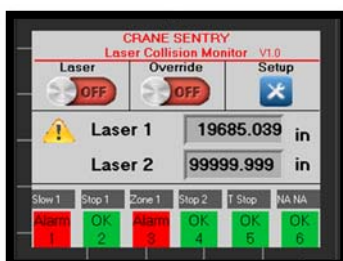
CRANE SENTRY
Laser Collision Monitor V1.0

Laser
OFF
Override
OFF
Setup

Laser 1 19685.039 in
Laser 2 99999.999 in

| Slow 1 | Stop 1 | Zone 1 | Stop 2 | T Stop | NA NA |
|---|---|---|---|---|---|
| Alarm 1 | OK 2 | Alarm 3 | OK 4 | OK 5 | OK 6 |